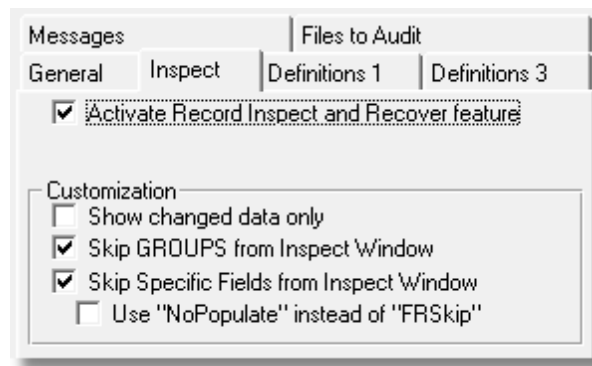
Messages
Files to Audit
General
Inspect
Definitions 1
Definitions 3

☑ Activate Record Inspect and Recover feature

Customization
☐ Show changed data only
☑ Skip GROUPS from Inspect Window
☑ Skip Specific Fields from Inspect Window
☐ Use "NoPopulate" instead of "FRSkip"